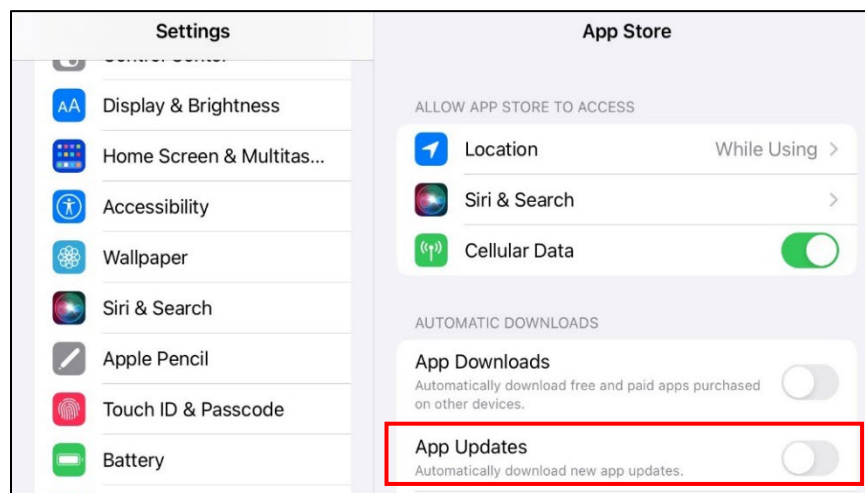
Settings

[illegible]

Display & Brightness

Home Screen & Multitas...

Accessibility

Wallpaper

Siri & Search

Apple Pencil

Touch ID & Passcode

Battery

App Store

ALLOW APP STORE TO ACCESS

Location While Using >

Siri & Search >

Cellular Data

AUTOMATIC DOWNLOADS

App Downloads
Automatically download free and paid apps purchased on other devices.

App Updates
Automatically download new app updates.